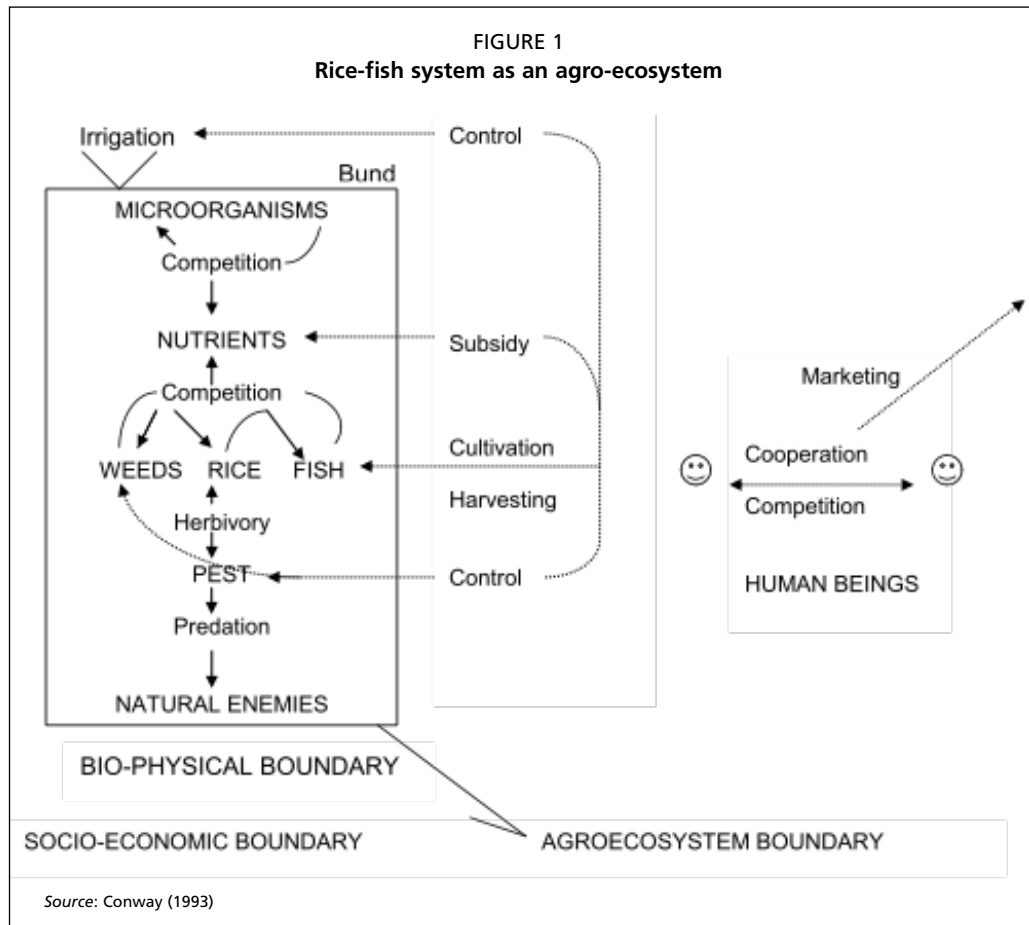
FIGURE 1
**Rice-fish system as an agro-ecosystem**

Irrigation

Bund

MICROORGANISMS

Competition

NUTRIENTS

Competition

WEEDS RICE FISH

Herbivory

PEST

Predation

NATURAL ENEMIES

Control

Subsidy

Cultivation

Harvesting

Control

Marketing

Cooperation

Competition

HUMAN BEINGS

BIO-PHYSICAL BOUNDARY

SOCIO-ECONOMIC BOUNDARY

AGROECOSYSTEM BOUNDARY

*Source*: Conway (1993)